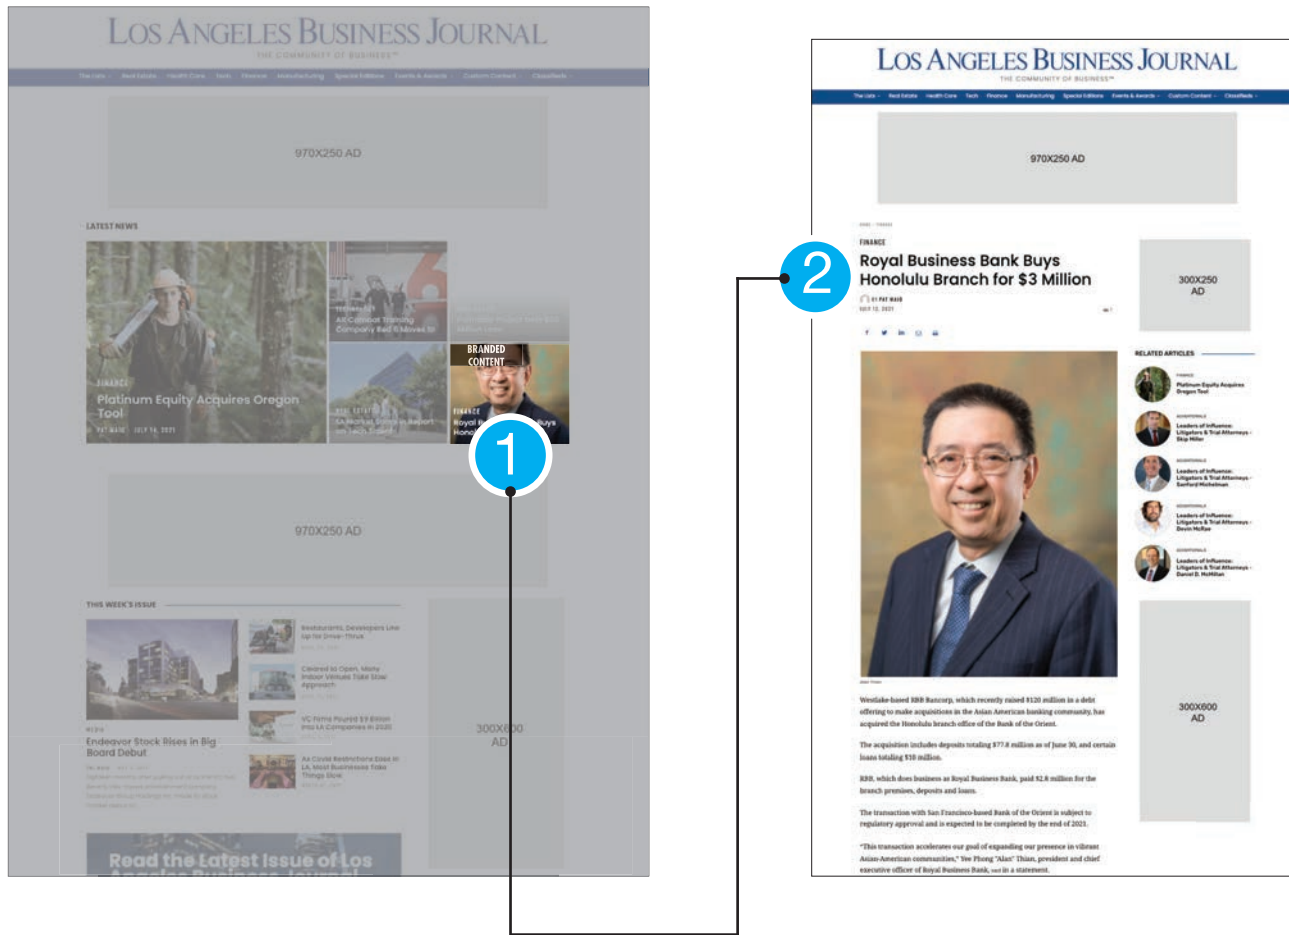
LOS ANGELES BUSINESS JOURNAL
THE COMMUNITY OF BUSINESS™

The Lists · Real Estate · Health Care · Tech · Finance · Manufacturing · Special Editions · Events & Awards · Custom Content · Classifieds

970X250 AD

LATEST NEWS

FINANCE
Platinum Equity Acquires Oregon Tool
BY PAT MAIO · JULY 16, 2021

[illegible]
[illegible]

BRANDED CONTENT

FINANCE
Royal B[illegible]
Honol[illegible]

1

970X250 AD

THIS WEEK'S ISSUE

Endeavor Stock Rises in Big Board Debut

300X600 AD

Read the Latest Issue of Los Angeles Business Journal

LOS ANGELES BUSINESS JOURNAL
THE COMMUNITY OF BUSINESS™

The Lists · Real Estate · Health Care · Tech · Finance · Manufacturing · Special Editions · Events & Awards · Custom Content · Classifieds

970X250 AD

2

FINANCE
Royal Business Bank Buys Honolulu Branch for $3 Million
BY PAT MAIO
JULY 13, 2021

300X250 AD

RELATED ARTICLES

FINANCE
Platinum Equity Acquires Oregon Tool

Leaders of Influence: Litigators & Trial Attorneys - Skip Miller

Leaders of Influence: Litigators & Trial Attorneys - Sanford Michelman

Leaders of Influence: Litigators & Trial Attorneys - Devin McRae

Leaders of Influence: Litigators & Trial Attorneys - Daniel B. McMillan

300X600 AD

Westlake-based RBB Bancorp, which recently raised $120 million in a debt offering to make acquisitions in the Asian American banking community, has acquired the Honolulu branch office of the Bank of the Orient.

The acquisition includes deposits totaling $77.8 million as of June 30, and certain loans totaling $10 million.

RBB, which does business as Royal Business Bank, paid $2.8 million for the branch premises, deposits and loans.

The transaction with San Francisco-based Bank of the Orient is subject to regulatory approval and is expected to be completed by the end of 2021.

"This transaction accelerates our goal of expanding our presence in vibrant Asian-American communities," Yee Phong "Alan" Thian, president and chief executive officer of Royal Business Bank, said in a statement.